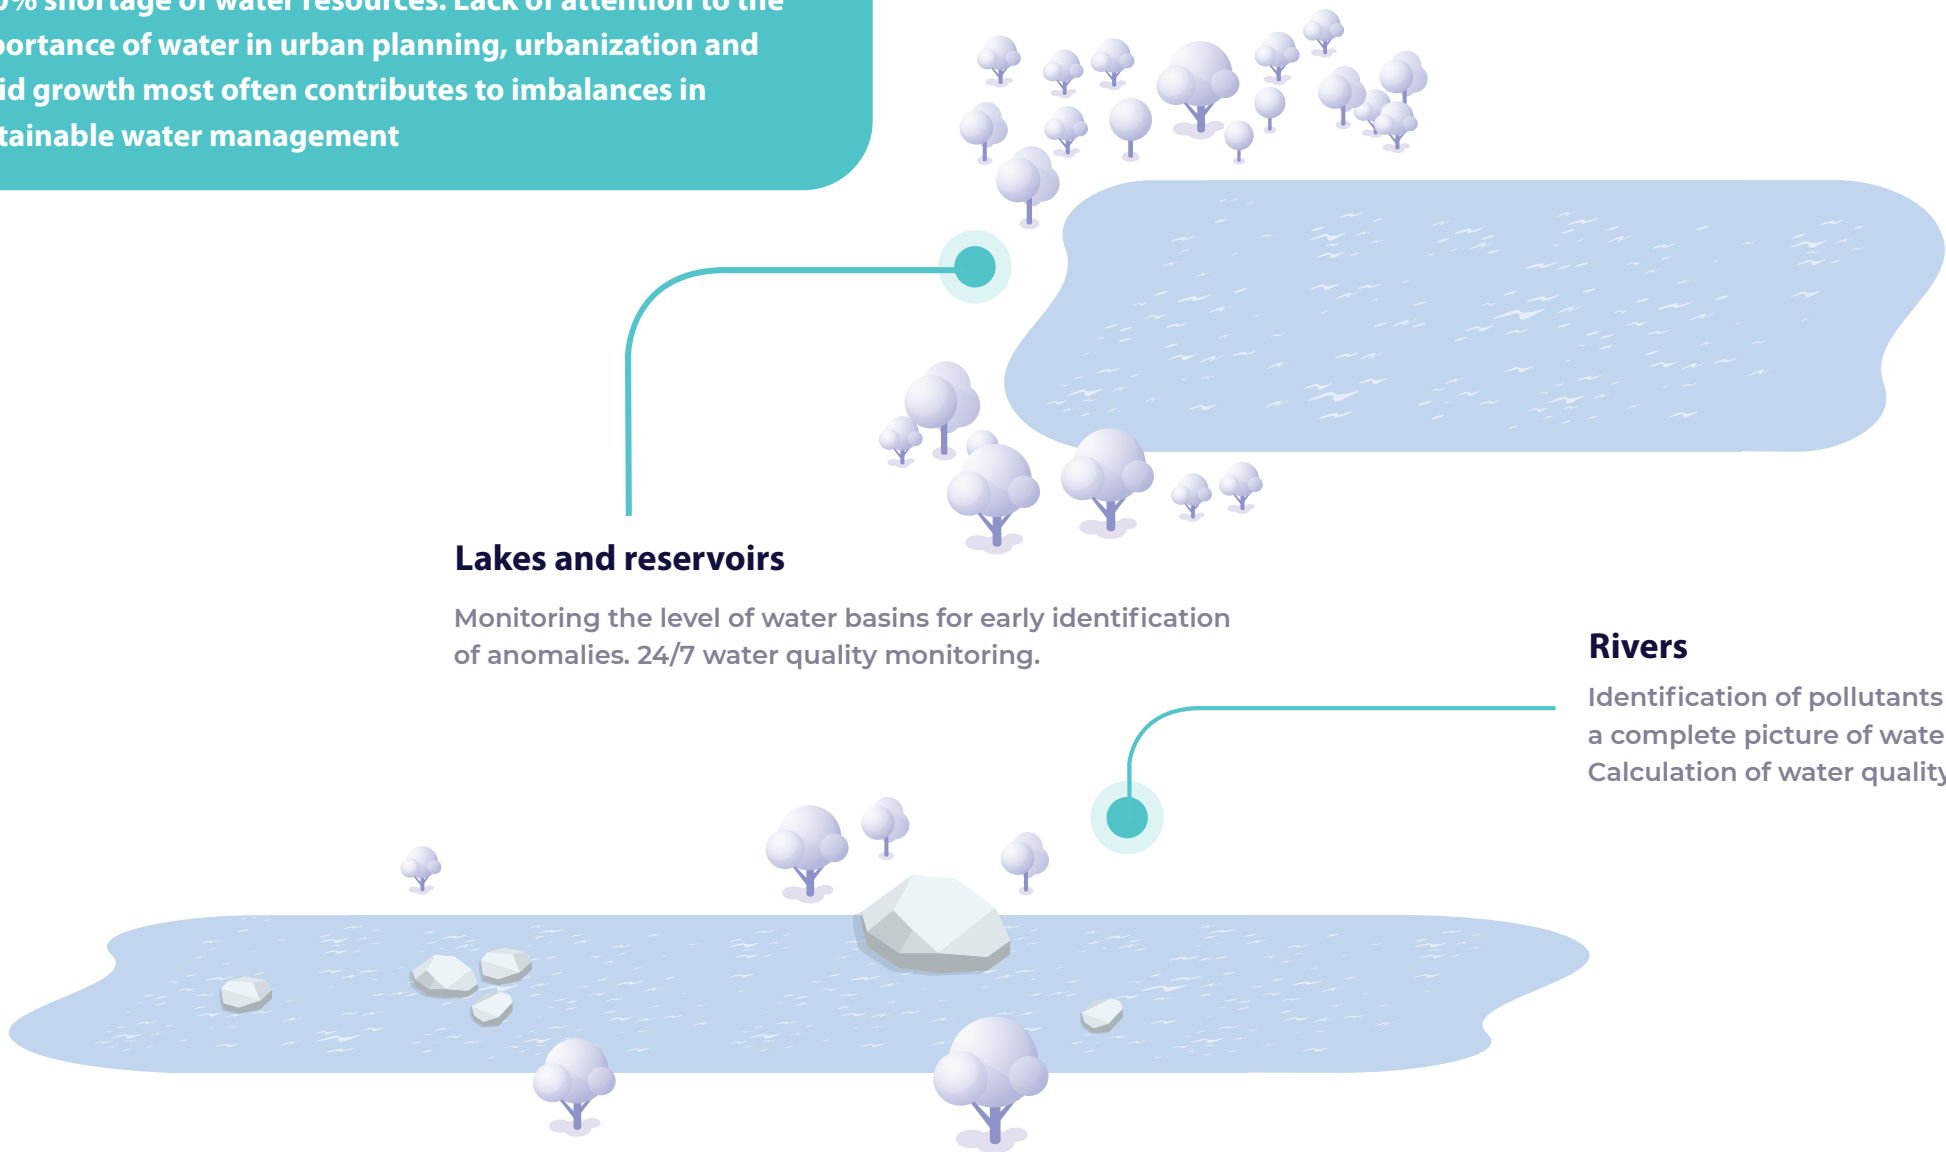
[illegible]% shortage of water resources. Lack of attention to the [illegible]portance of water in urban planning, urbanization and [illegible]id growth most often contributes to imbalances in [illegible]tainable water management

Lakes and reservoirs

Monitoring the level of water basins for early identification of anomalies. 24/7 water quality monitoring.

Rivers

Identification of pollutants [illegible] a complete picture of wate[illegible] Calculation of water quality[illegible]